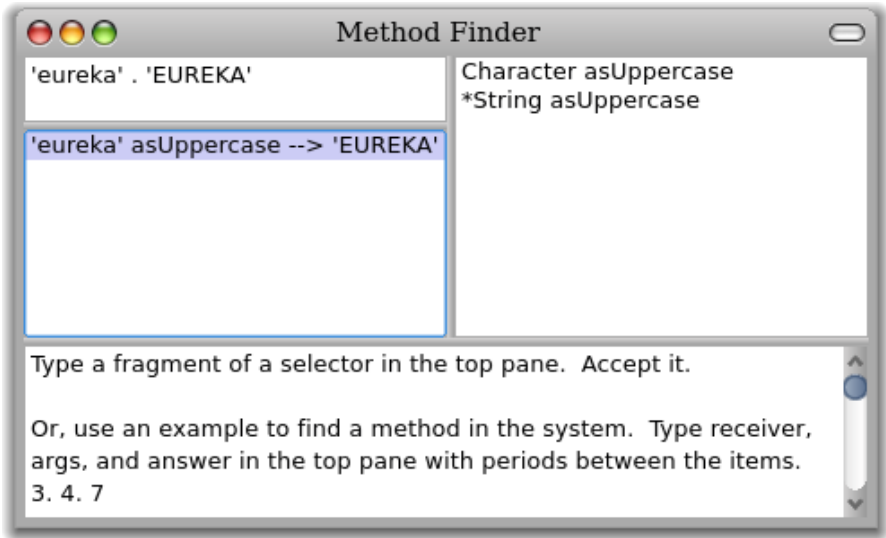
Method Finder

'eureka' . 'EUREKA'

'eureka' asUppercase --> 'EUREKA'

Character asUppercase
*String asUppercase

Type a fragment of a selector in the top pane. Accept it.

Or, use an example to find a method in the system. Type receiver, args, and answer in the top pane with periods between the items.
3. 4. 7